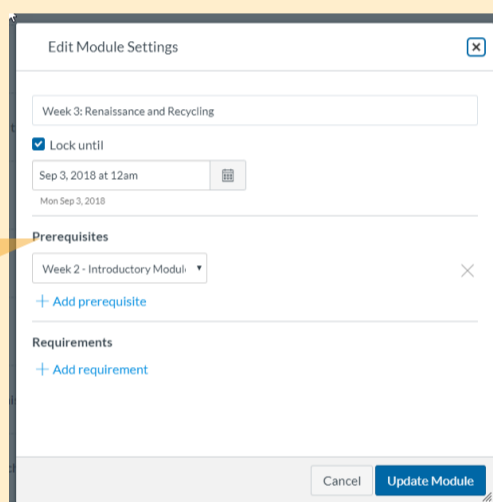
Edit Module Settings

Week 3: Renaissance and Recycling

Lock until

Sep 3, 2018 at 12am

Mon Sep 3, 2018

Prerequisites

Week 2 - Introductory Modul

+ Add prerequisite

Requirements

+ Add requirement

Cancel

Update Module